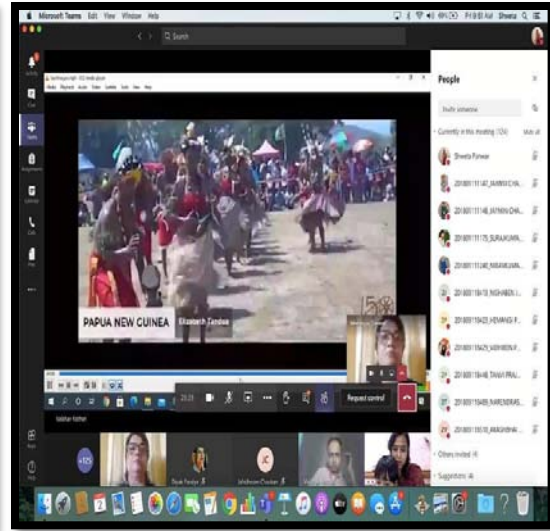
Microsoft Teams Edit View Window Help

Search

People

Invite someone

Currently in this meeting (124)

Mute all

Shweta Panwar

201801111147_NAMRATA CHA...

201801111148_JAYNINI CHA...

201801111175_SURAJKUMA...

201801111140_NIKAMKUMA...

201801118418_NISHABEN...

201801115423_HEMANG P...

201801115429_VIBHIBEN P...

201801116446_TANVI PRAJ...

201801110489_NARENDRAS...

201801110510_ANKASHBHA...

Others invited (4)

Suggestions (4)

PAPUA NEW GUINEA

Elizabeth Zandow

Request control

Dipak Pandya

Jefeshwaran Chauhan

JC

+125